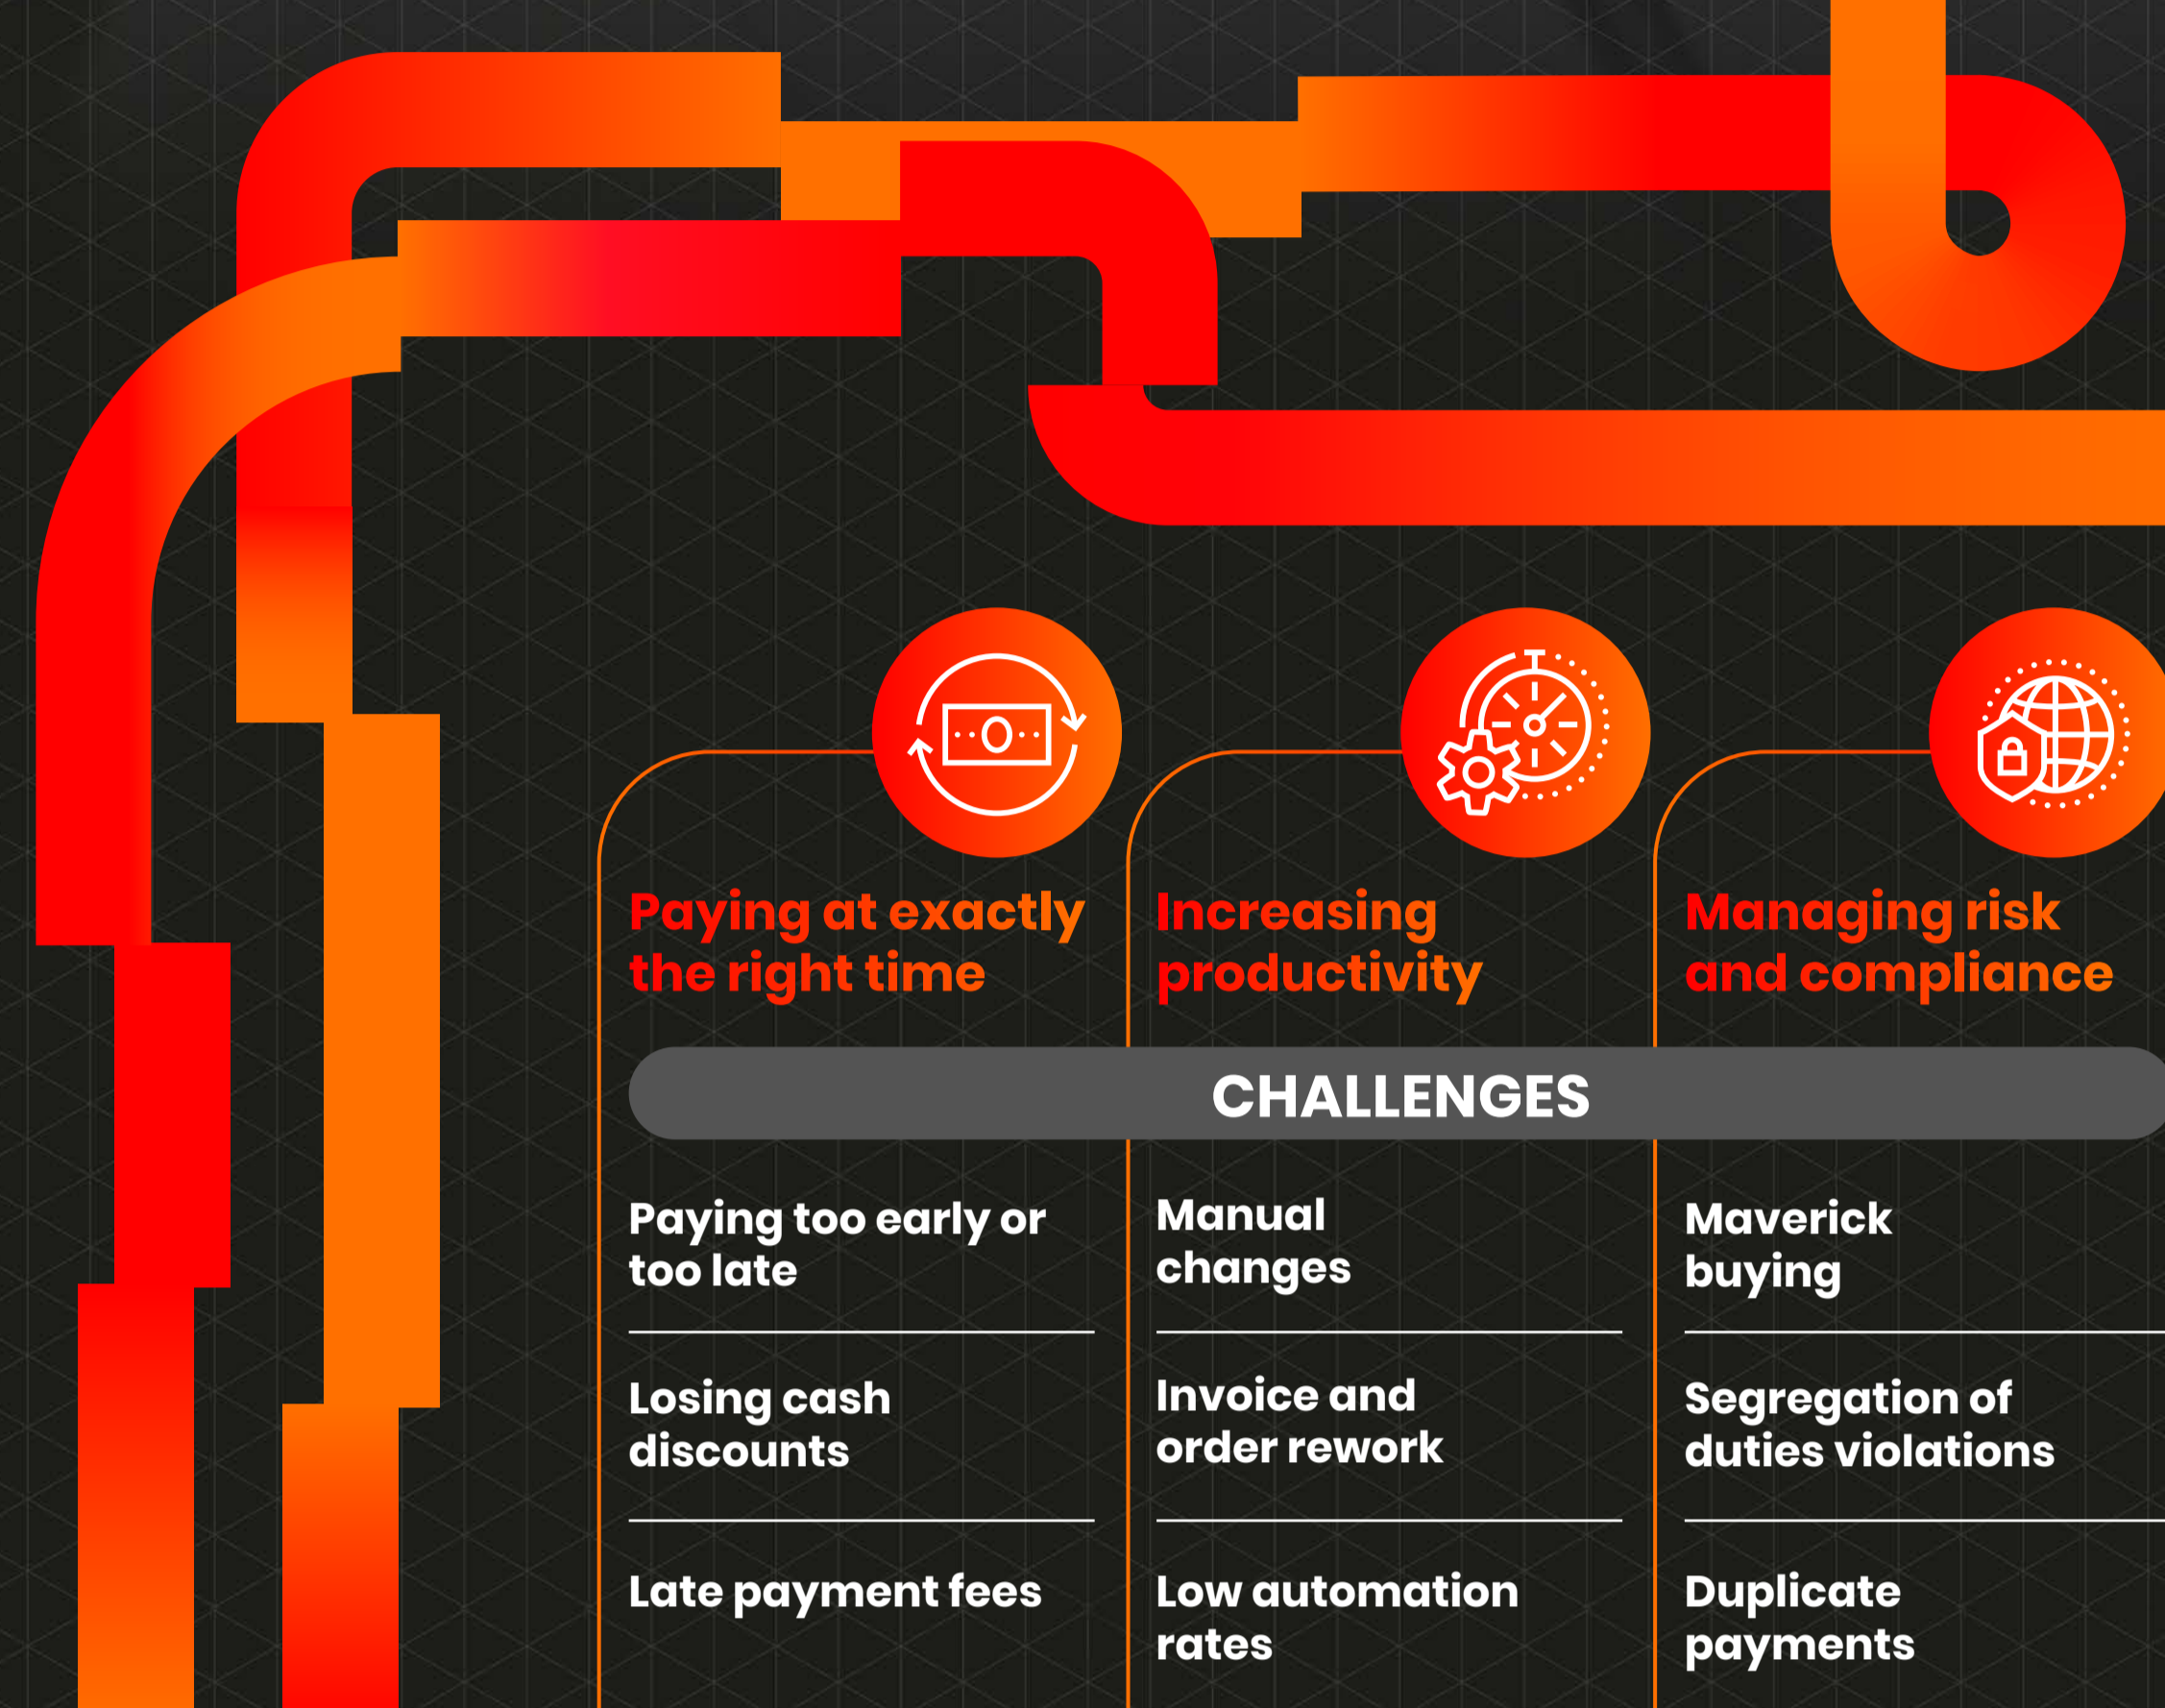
Paying at exactly the right time

Increasing productivity

Managing risk and compliance

CHALLENGES

Paying too early or too late

Losing cash discounts

Late payment fees

Manual changes

Invoice and order rework

Low automation rates

Maverick buying

Segregation of duties violations

Duplicate payments